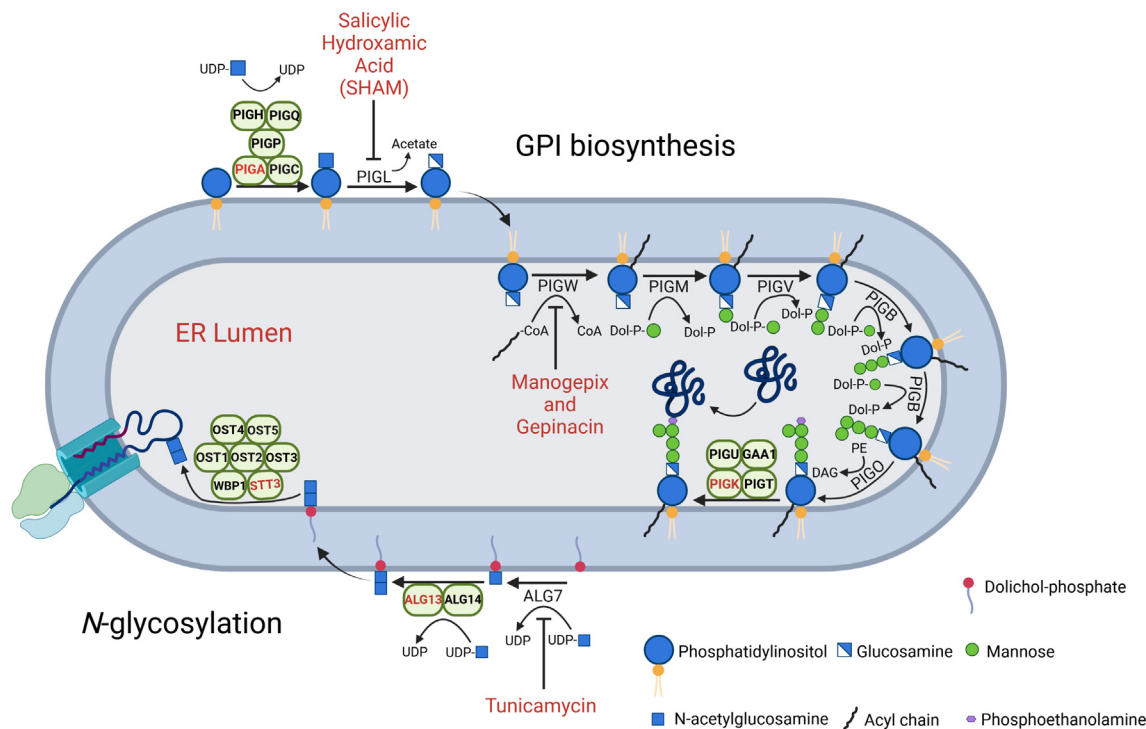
Salicylic Hydroxamic Acid (SHAM)

UDP- UDP

PIGH PIGQ
PIGP
PIGA PIGC

Acetate

PIGL

GPI biosynthesis

ER Lumen

PIGW
-CoA CoA

PIGM
Dol-P- Dol-P

PIGV
Dol-P- Dol-P

PIGB
Dol-P- Dol-P

Dol-P-
PIGB
Dol-P

Manogepix and Gepinacin

PE
DAG
PIGO

PIGU GAA1
PIGK PIGT

OST4 OST5
OST1 OST2 OST3
WBP1 STT3

ALG13 ALG14
UDP UDP-

ALG7
UDP UDP-

Tunicamycin

N-glycosylation

Dolichol-phosphate

Phosphatidylinositol Glucosamine Mannose

N-acetylglucosamine Acyl chain Phosphoethanolamine